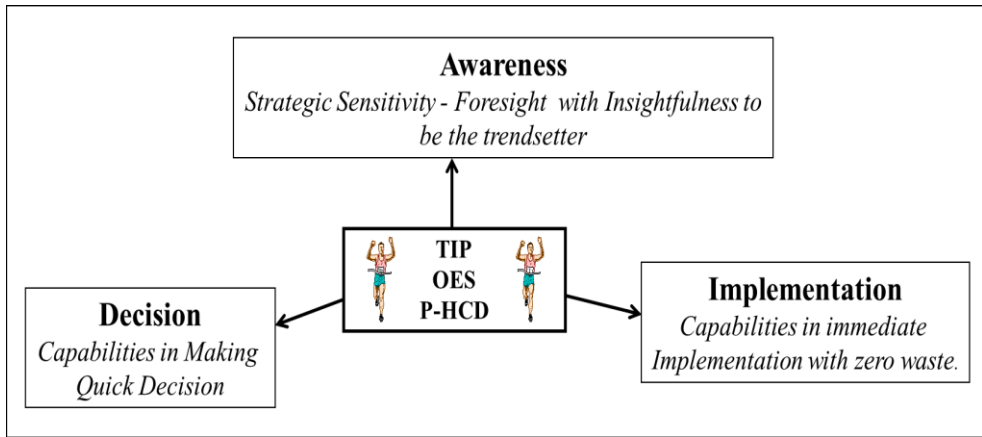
Awareness
Strategic Sensitivity - Foresight with Insightfulness to be the trendsetter

TIP
OES
P-HCD

Decision
Capabilities in Making Quick Decision

Implementation
Capabilities in immediate Implementation with zero waste.